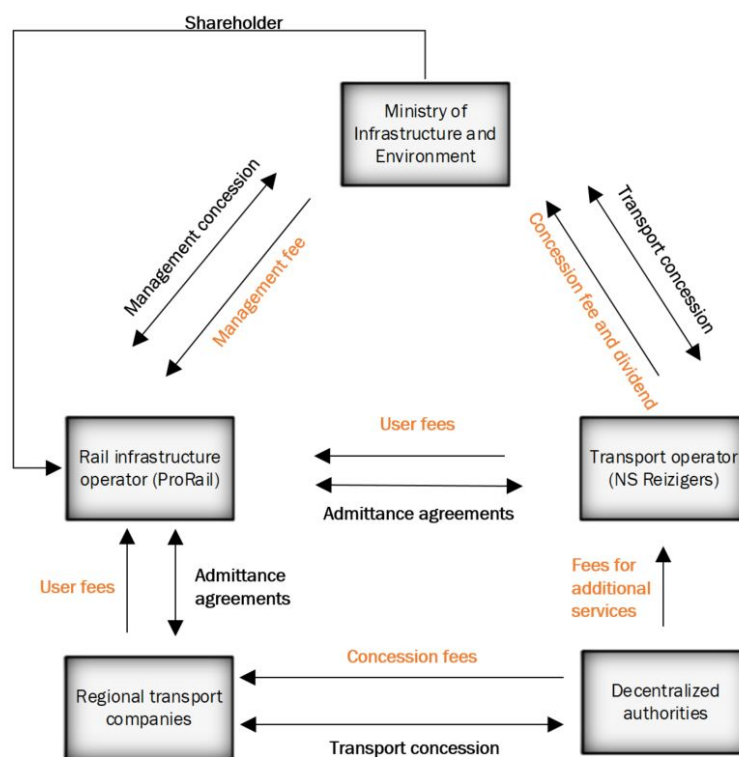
Shareholder

Ministry of Infrastructure and Environment

Management concession

Management fee

Concession fee and dividend

Transport concession

Rail infrastructure operator (ProRail)

User fees

Admittance agreements

Transport operator (NS Reizigers)

User fees

Admittance agreements

Fees for additional services

Regional transport companies

Concession fees

Transport concession

Decentralized authorities